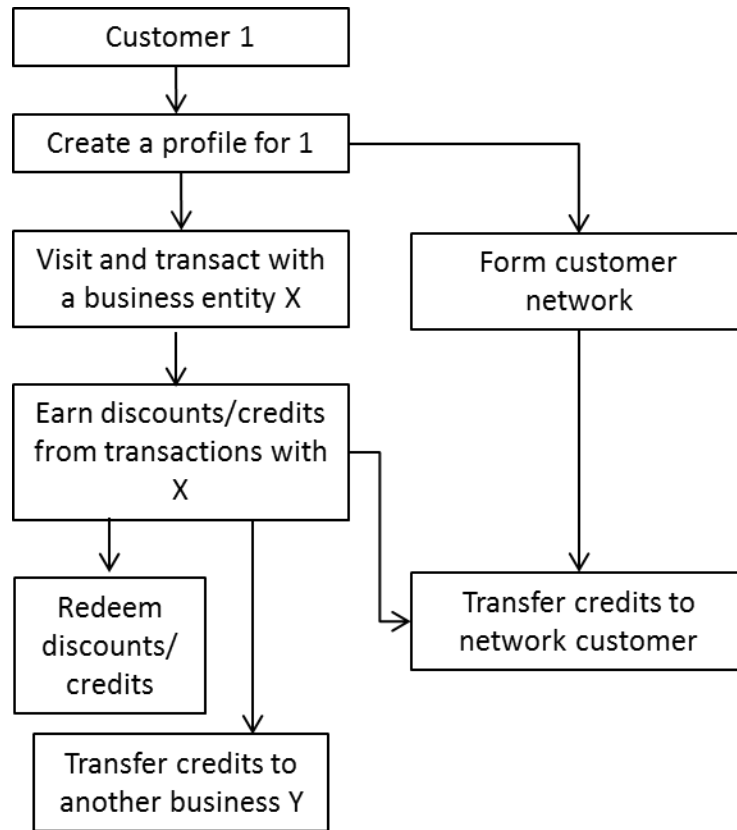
Customer 1

Create a profile for 1

Visit and transact with a business entity X

Form customer network

Earn discounts/credits from transactions with X

Redeem discounts/ credits

Transfer credits to network customer

Transfer credits to another business Y